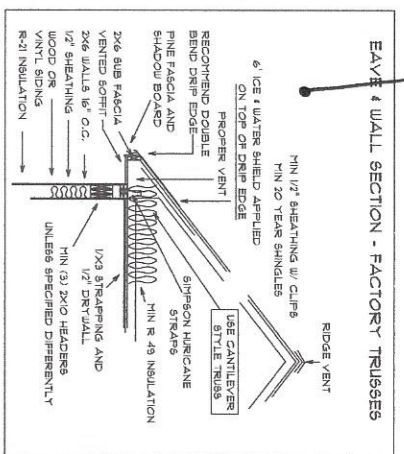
EAVE & WALL SECTION - FACTORY TRUSSES

RIDGE VENT

MIN 1/2" SHEATHING W/ CLIPS
MIN 20 YEAR SHINGLES

6' ICE & WATER SHIELD APPLIED ON TOP OF DRIP EDGE

RECOMMEND DOUBLE BEND DRIP EDGE

PROPER VENT

PINE FASCIA AND SHADOW BOARD

2X6 SUB FASCIA

VENTED SOFFIT

2X6 WALLS 16" O.C.

1/2" SHEATHING

WOOD OR VINYL SIDING

R-21 INSULATION

USE CANTILEVER STYLE TRUSS

SIMPSON HURICANE STRAPS

MIN R 49 INSULATION

1X3 STRAPPING AND 1/2" DRYWALL

MIN (3) 2X10 HEADERS UNLESS SPECIFIED DIFFERENTLY